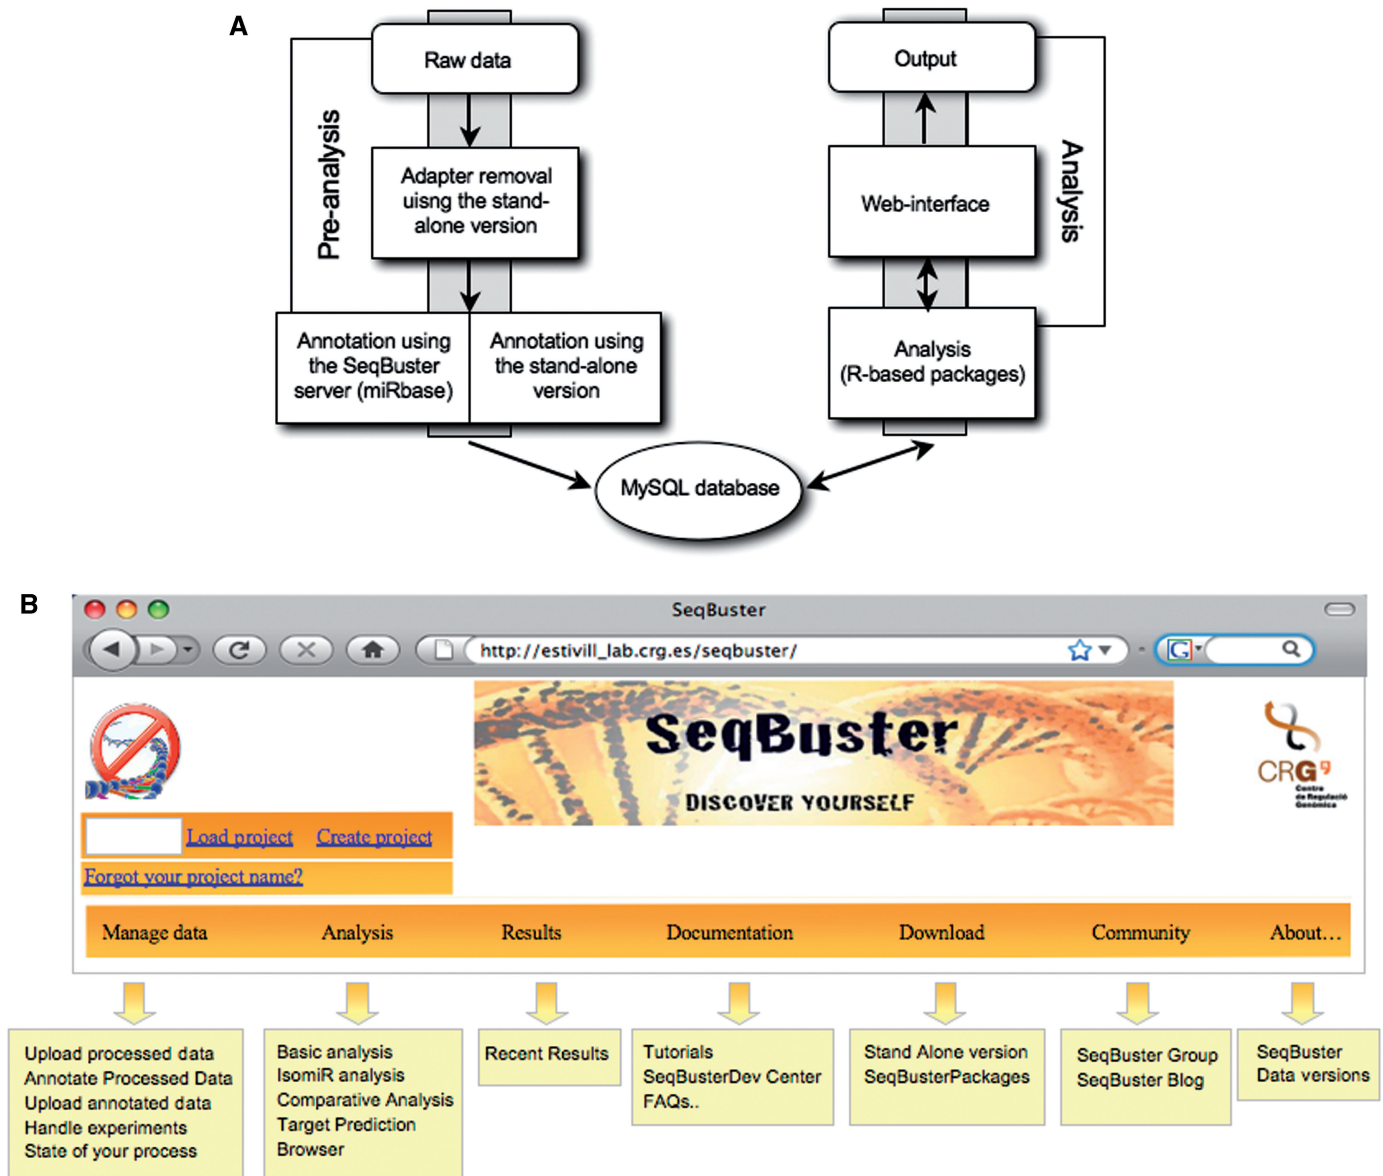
A

Pre-analysis

Raw data

Adapter removal uisng the stand-alone version

Annotation using the SeqBuster server (miRbase)

Annotation using the stand-alone version

Output

Web-interface

Analysis (R-based packages)

Analysis

MySQL database

B

SeqBuster

http://estivill_lab.crg.es/seqbuster/

SeqBuster

DISCOVER YOURSELF

CRG

Centre de Regulació Genòmica

Load project Create project

Forgot your project name?

Manage data | Analysis | Results | Documentation | Download | Community | About...

Upload processed data
Annotate Processed Data
Upload annotated data
Handle experiments
State of your process

Basic analysis
IsomiR analysis
Comparative Analysis
Target Prediction
Browser

Recent Results

Tutorials
SeqBusterDev Center
FAQs..

Stand Alone version
SeqBusterPackages

SeqBuster Group
SeqBuster Blog

SeqBuster
Data versions